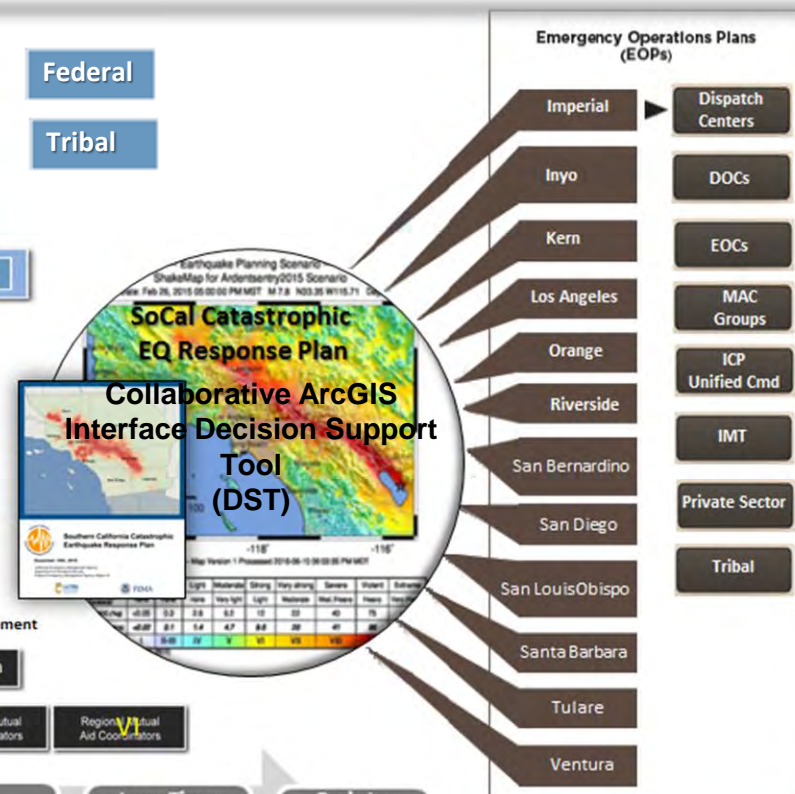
Federal

Tribal

Emergency Operations Plans (EOPs)

Imperial

Dispatch Centers

Inyo

DOCs

Kern

EOCs

Los Angeles

MAC Groups

Orange

ICP Unified Cmd

Riverside

IMT

San Bernardino

Private Sector

San Diego

Tribal

San LouisObispo

Santa Barbara

Tulare

Ventura

Earthquake Planning Scenario
ShakeMap for Ardentsentry2015 Scenario
Feb 26, 2015 05:00:00 PM MST M 7.8 N33.35 W115.71

SoCal Catastrophic EQ Response Plan

Collaborative ArcGIS Interface Decision Support Tool (DST)

Southern California Catastrophic Earthquake Response Plan

FEMA

-118°

-116°

Map Version 1 Processed 2015-06-10

Light | Moderate | Strong | Very strong | Severe | Violent | Extreme

<0.05 | 0.3 | 2.8 | 6.2 | 12 | 22 | 40 | 75

<0.02 | 0.1 | 1.4 | 4.7 | 9.6 | 20 | 41 | 86

II-III | IV | V | VI | VII | VIII

ment

utual ators

Regional Mutual Aid Coordinators

VI